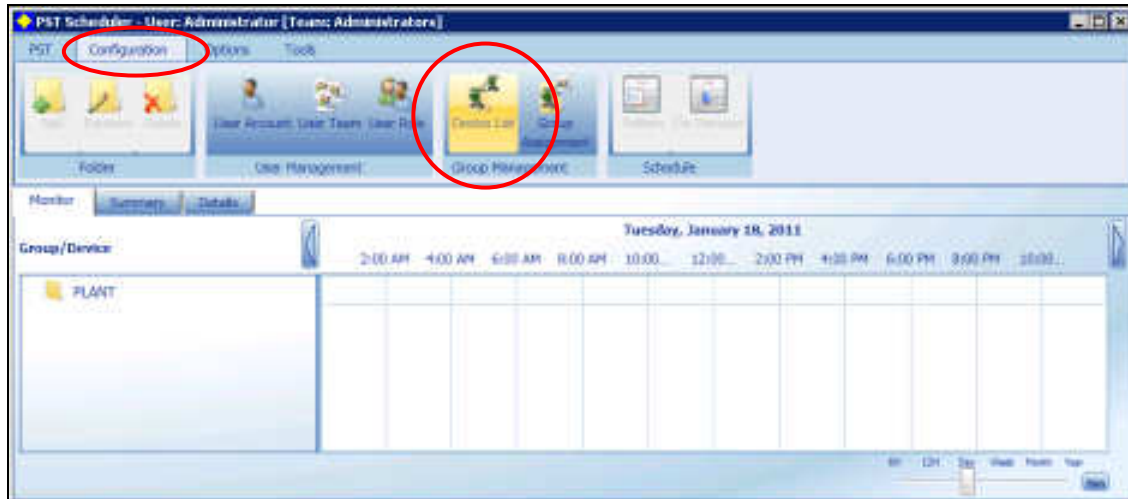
PST Scheduler - User: Administrator [Team: Administrators]

PST Configuration Options Tools

New Edit Delete
Folder

User Account User Team User Role
User Management

Device List Group Assignment
Group Management

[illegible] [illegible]
Schedule

Monitor Summary Details

Group/Device

Tuesday, January 18, 2011

2:00 AM 4:00 AM 6:00 AM 8:00 AM 10:00... 12:00... 2:00 PM 4:00 PM 6:00 PM 8:00 PM 10:00...

PLANT

6H 12H Day Week Month Year

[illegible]